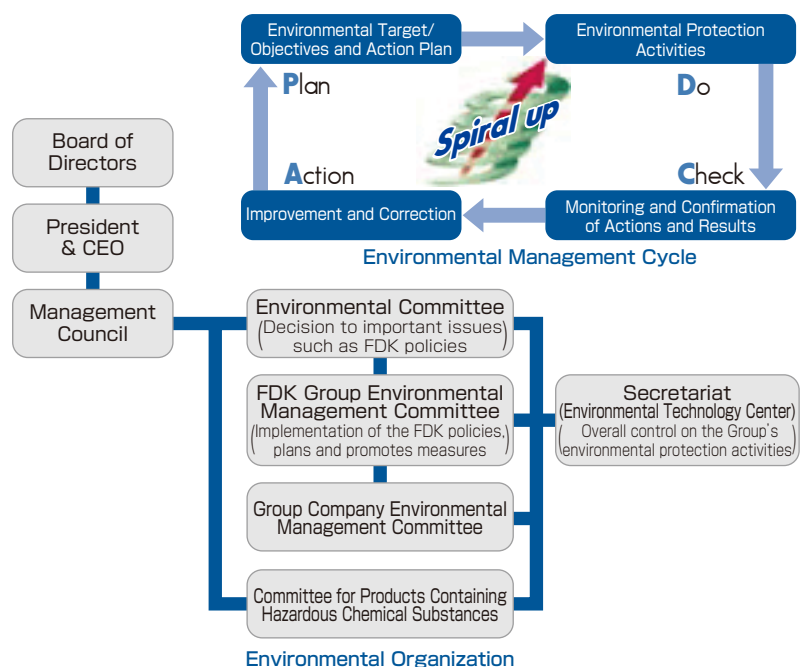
Environmental Target/ Objectives and Action Plan

Environmental Protection Activities

Plan

Do

Spiral up

Action

Check

Improvement and Correction

Monitoring and Confirmation of Actions and Results

Environmental Management Cycle

Board of Directors

President & CEO

Management Council

Environmental Committee (Decision to important issues such as FDK policies)

FDK Group Environmental Management Committee (Implementation of the FDK policies, plans and promotes measures)

Group Company Environmental Management Committee

Committee for Products Containing Hazardous Chemical Substances

Secretariat (Environmental Technology Center) (Overall control on the Group's environmental protection activities)

Environmental Organization